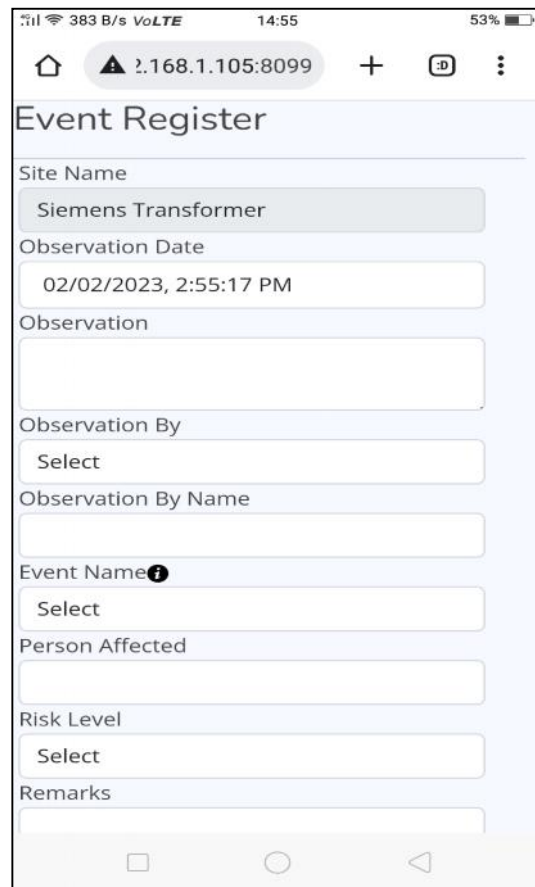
383 B/s VoLTE 14:55 53%

?.168.1.105:8099 + :D ⋮

Event Register

Site Name

Siemens Transformer

Observation Date

02/02/2023, 2:55:17 PM

Observation

Observation By

Select

Observation By Name

Event Name

Select

Person Affected

Risk Level

Select

Remarks